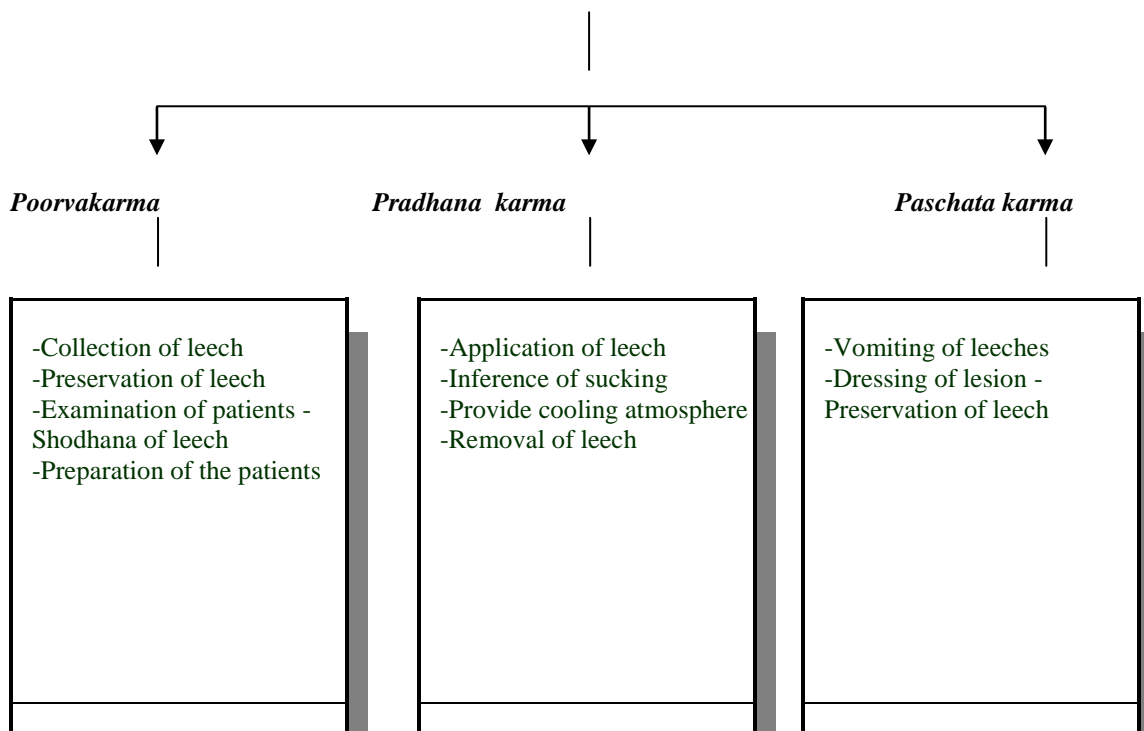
Poorvakarma

Pradhana karma

Paschata karma

-Collection of leech
-Preservation of leech
-Examination of patients - Shodhana of leech
-Preparation of the patients

-Application of leech
-Inference of sucking
-Provide cooling atmosphere
-Removal of leech

-Vomiting of leeches
-Dressing of lesion - Preservation of leech